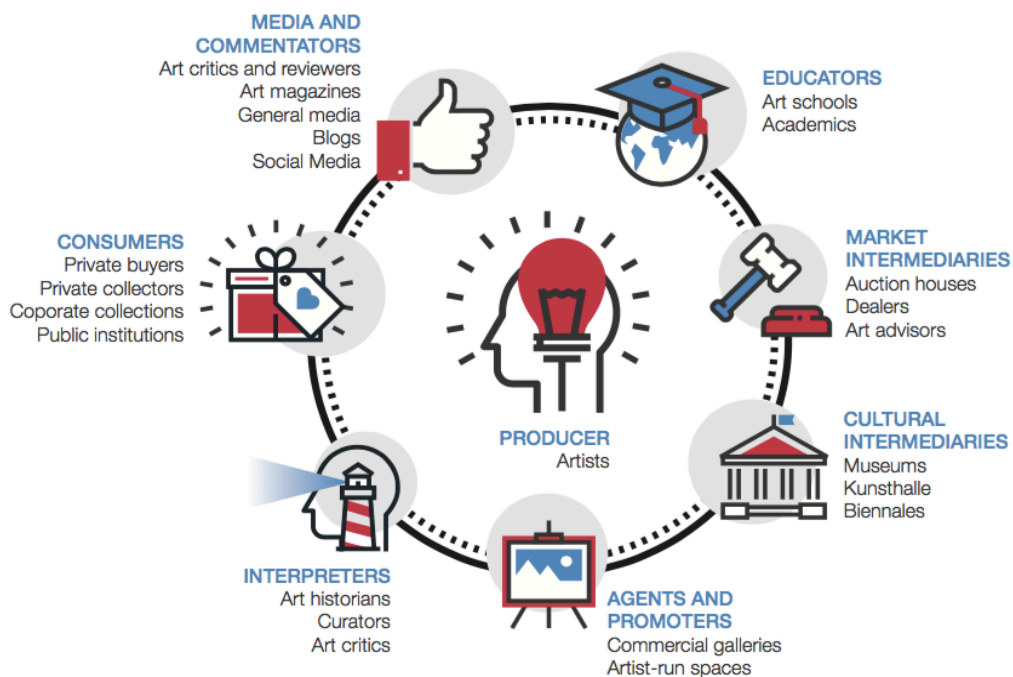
MEDIA AND COMMENTATORS
Art critics and reviewers
Art magazines
General media
Blogs
Social Media

EDUCATORS
Art schools
Academics

CONSUMERS
Private buyers
Private collectors
Coporate collections
Public institutions

MARKET INTERMEDIARIES
Auction houses
Dealers
Art advisors

PRODUCER
Artists

CULTURAL INTERMEDIARIES
Museums
Kunsthalle
Biennales

INTERPRETERS
Art historians
Curators
Art critics

AGENTS AND PROMOTERS
Commercial galleries
Artist-run spaces